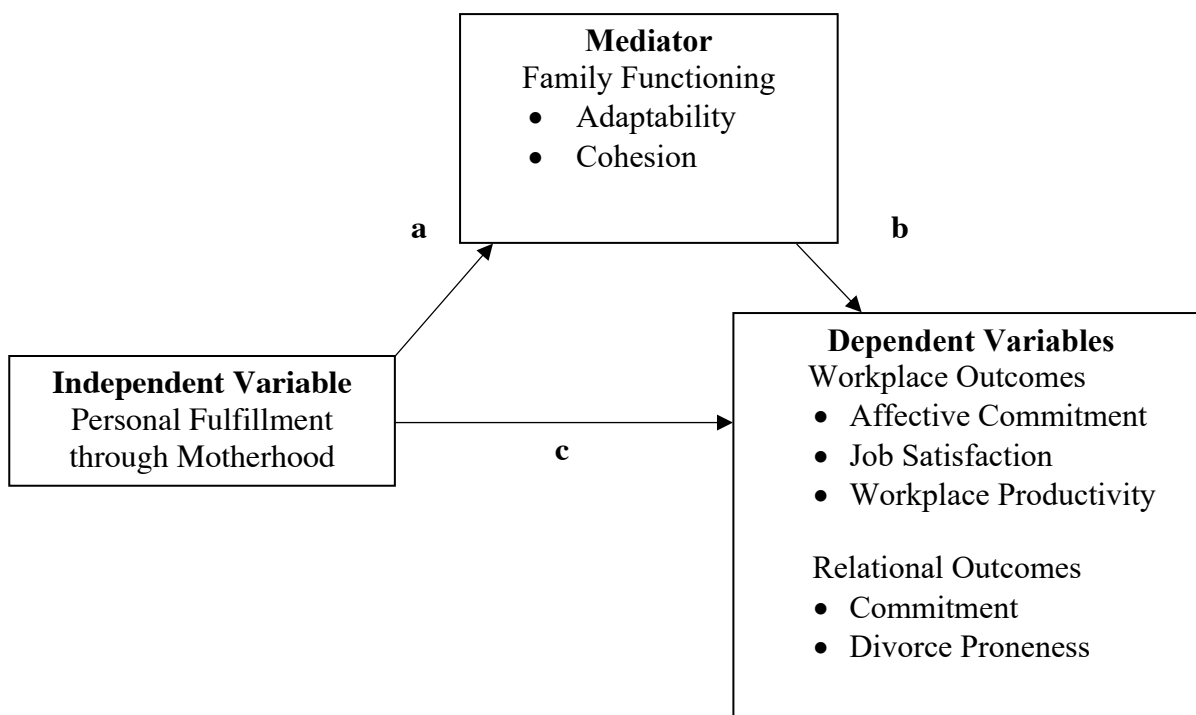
**Mediator**
Family Functioning
- Adaptability
- Cohesion

a

b

**Independent Variable**
Personal Fulfillment through Motherhood

c

**Dependent Variables**
Workplace Outcomes
- Affective Commitment
- Job Satisfaction
- Workplace Productivity

Relational Outcomes
- Commitment
- Divorce Proneness